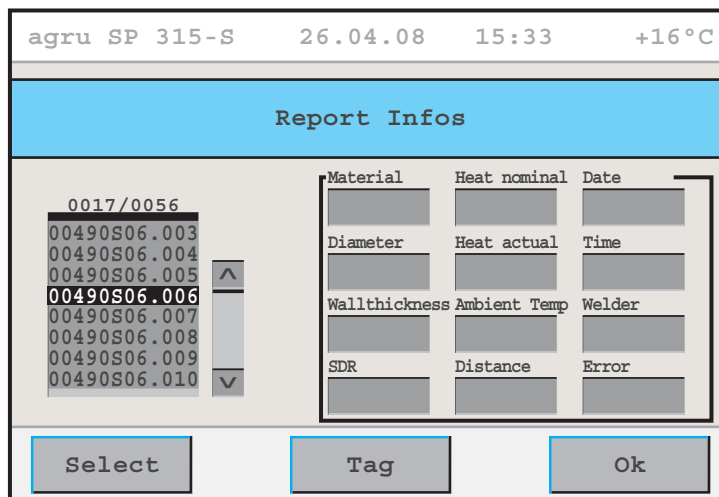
agru SP 315-S 26.04.08 15:33 +16°C

Report Infos

0017/0056
00490S06.003
00490S06.004
00490S06.005
00490S06.006
00490S06.007
00490S06.008
00490S06.009
00490S06.010

^
v

| Material | Heat nominal | Date |
|---|---|---|
| Diameter | Heat actual | Time |
| Wallthickness | Ambient Temp | Welder |
| SDR | Distance | Error |

Select Tag Ok